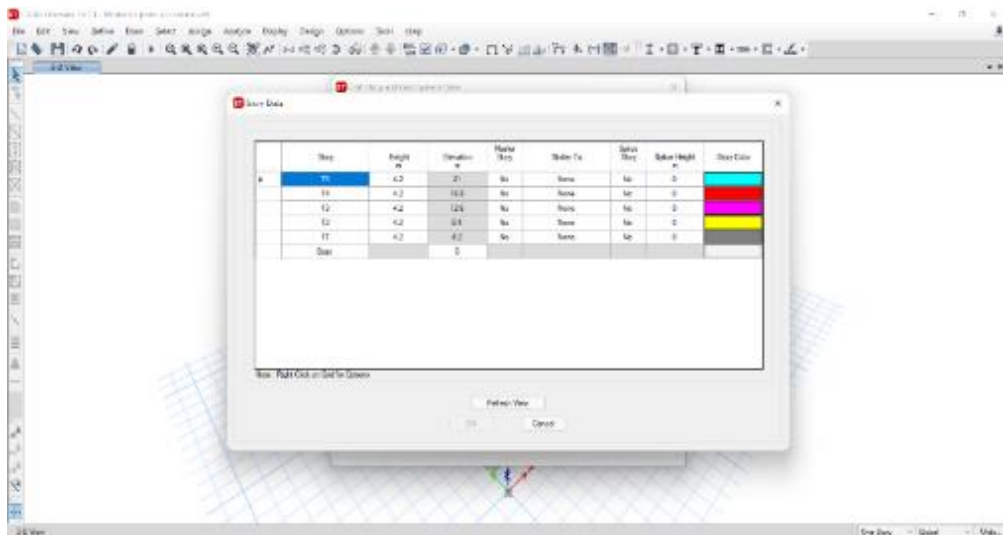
File Edit View Define Draw Select Assign Analyze Display Design Options Tools Help

3-D View

Story Data

| | Story | Height m | Elevation m | Master Story | Similar To | Splice Story | Splice Height m | Story Color |
|---|---|---|---|---|---|---|---|---|
| ▸ | T5 | 4.2 | 21 | No | None | No | 0 | |
| | T4 | 4.2 | 16.8 | No | None | No | 0 | |
| | T3 | 4.2 | 12.6 | No | None | No | 0 | |
| | T2 | 4.2 | 8.4 | No | None | No | 0 | |
| | T1 | 4.2 | 4.2 | No | None | No | 0 | |
| | Base | | 0 | | | | | |

Note: Right Click on Grid for Options

Refresh View

OK Cancel

3-D View One Story Global Units...